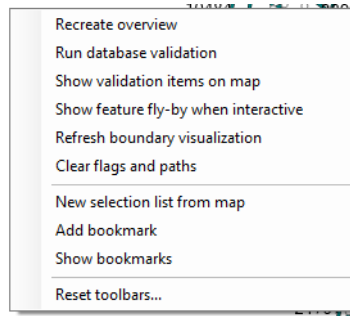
Recreate overview
Run database validation
Show validation items on map
Show feature fly-by when interactive
Refresh boundary visualization
Clear flags and paths

New selection list from map
Add bookmark
Show bookmarks

Reset toolbars...